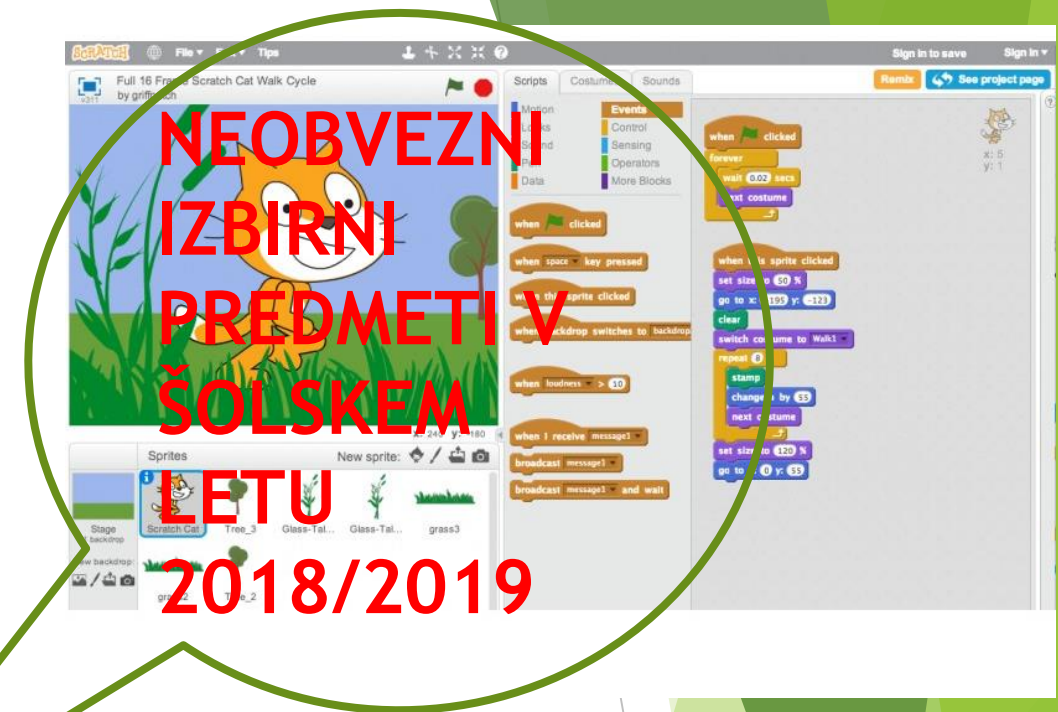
NEOBVEZNI IZBIRNI PREDMETI V ŠOLSKEM LETU 2018/2019

SCRATCH File Edit Tips Sign in to save Sign in

Full 16 Frame Scratch Cat Walk Cycle
by griffpatch

Scripts Costumes Sounds

Remix See project page

Motion Looks Sound Pen Data
Events Control Sensing Operators More Blocks

when clicked
when space key pressed
when this sprite clicked
when backdrop switches to backdrop1
when loudness > 10
when I receive message1
broadcast message1
broadcast message1 and wait

when clicked
forever
wait 0.02 secs
next costume

when this sprite clicked
set size to 50 %
go to x: -195 y: -123
clear
switch costume to Walk1
repeat 8
stamp
change x by 55
next costume
set size to 120 %
go to x: 0 y: 55

x: 5
y: 1

x: 240 y: -180

Sprites New sprite:
Stage 1 backdrop
New backdrop:
Scratch Cat Tree_3 Glass-Tal... Glass-Tal... grass3
grass2 Tree_2